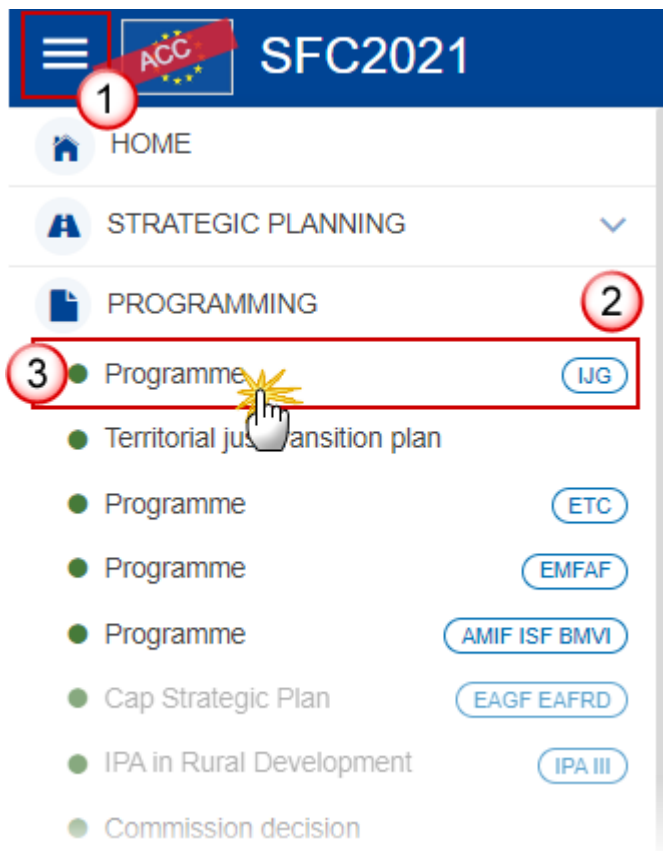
1 ACC SFC2021

HOME

STRATEGIC PLANNING

PROGRAMMING 2

3 Programme IJG

Territorial ju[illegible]ansition plan

Programme ETC

Programme EMFAF

Programme AMIF ISF BMVI

Cap Strategic Plan EAGF EAFRD

IPA in Rural Development IPA III

Commission decision